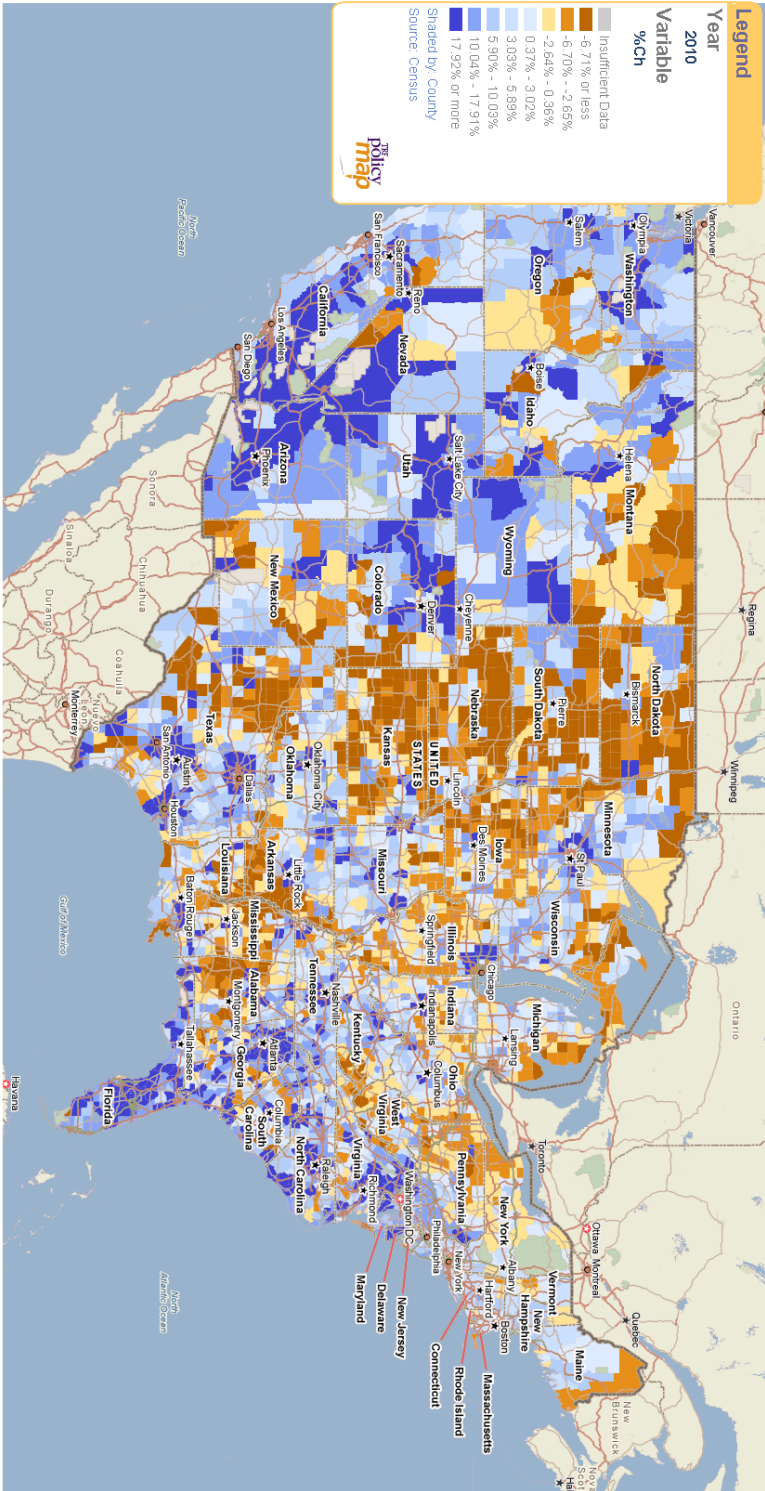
Legend
Year
2010
Variable
%Ch

Insufficient Data
-6.71% or less
-6.70% - -2.65%
-2.64% - 0.36%
0.37% - 3.02%
3.03% - 5.89%
5.90% - 10.03%
10.04% - 17.91%
17.92% or more

Shaded by: County
Source: Census

THE policy map

Vancouver
Victoria
Olympia
Washington
Salem
Oregon
Boise
Idaho
Helena
Montana
Regina
Bismarck
North Dakota
Winnipeg
Sacramento
San Francisco
Reno
Nevada
California
Los Angeles
San Diego
Salt Lake City
Utah
Arizona
Phoenix
Wyoming
Cheyenne
Denver
Colorado
New Mexico
Pierre
South Dakota
Nebraska
Lincoln
UNITED STATES
Kansas
Oklahoma
Oklahoma City
Texas
Dallas
Austin
San Antonio
Houston
Minnesota
St Paul
Iowa
Des Moines
Wisconsin
Missouri
Arkansas
Little Rock
Louisiana
Baton Rouge
Jackson
Mississippi
Illinois
Springfield
Chicago
Michigan
Lansing
Indiana
Indianapolis
Ohio
Columbus
Kentucky
Tennessee
Nashville
Alabama
Montgomery
Georgia
Atlanta
Tallahassee
Florida
South Carolina
Columbia
North Carolina
Raleigh
Virginia
Richmond
West Virginia
Washington DC
Pennsylvania
Philadelphia
New York
Albany
New York
Hartford
Boston
Vermont
New Hampshire
Maine
Maryland
Delaware
New Jersey
Connecticut
Rhode Island
Massachusetts
Toronto
Ottawa
Montreal
Quebec
Ontario
New Brunswick
Sonora
Chihuahua
Sinaloa
Durango
Coahuila
Nuevo Leon
Monterrey
Havana
Gulf of Mexico
North Pacific Ocean
North Atlantic Ocean